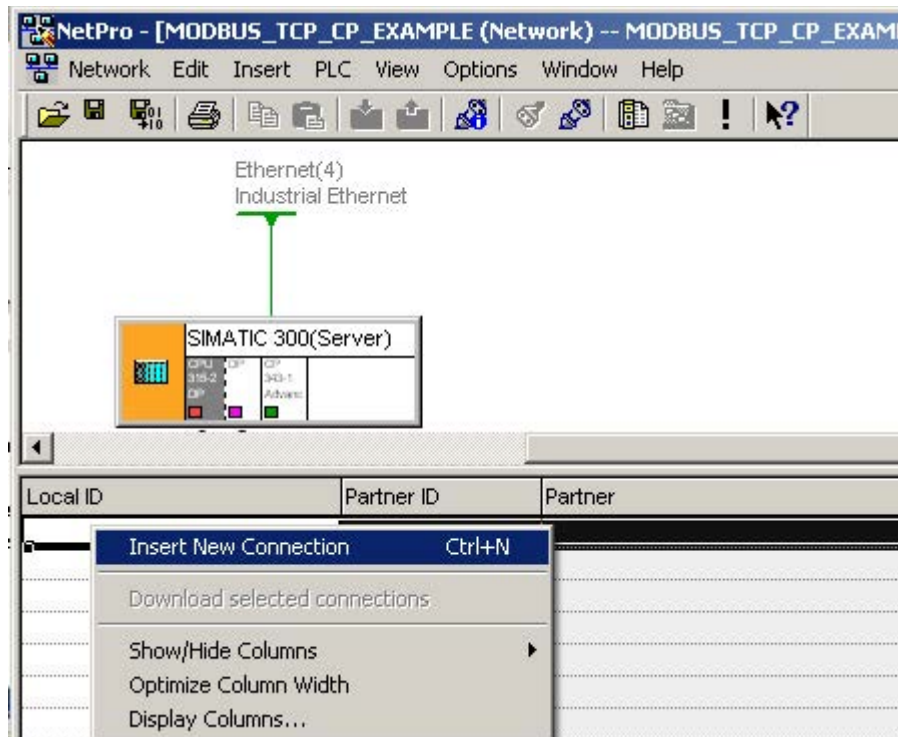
NetPro - [MODBUS_TCP_CP_EXAMPLE (Network) -- MODBUS_TCP_CP_EXAM

Network Edit Insert PLC View Options Window Help

Ethernet(4)
Industrial Ethernet

SIMATIC 300(Server)

CPU 315-2 DP

DP

CP 343-1 Advanc

Local ID | Partner ID | Partner

Insert New Connection Ctrl+N

Download selected connections

Show/Hide Columns

Optimize Column Width

Display Columns...